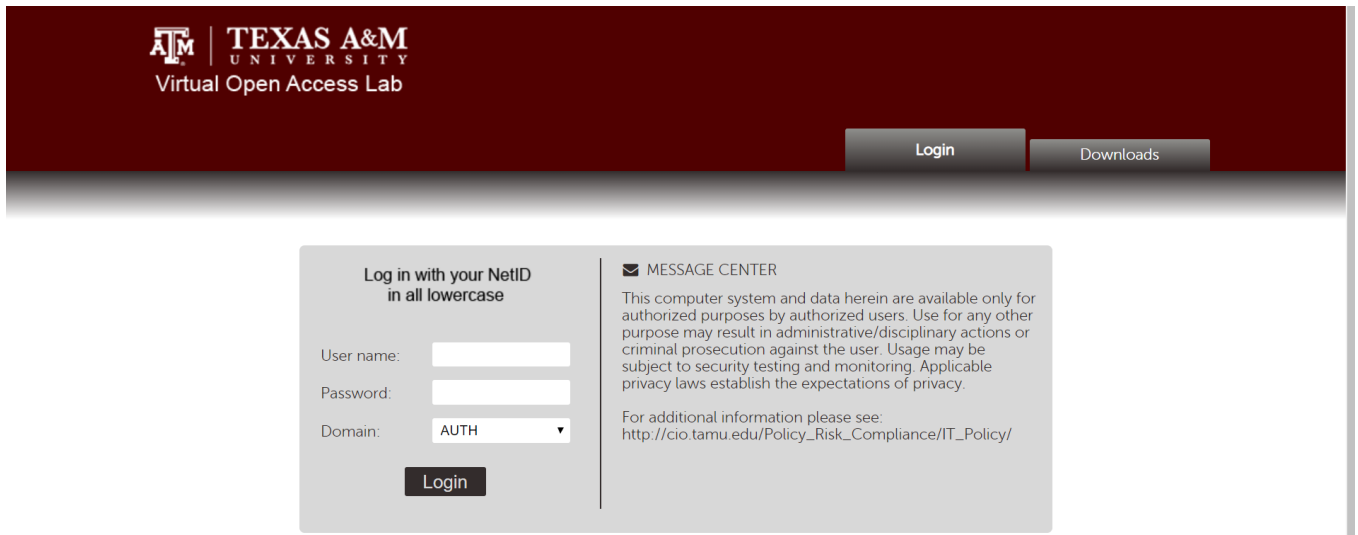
ATM | TEXAS A&M UNIVERSITY
Virtual Open Access Lab

Login
Downloads

Log in with your NetID in all lowercase

User name:
Password:
Domain: AUTH

Login

MESSAGE CENTER

This computer system and data herein are available only for authorized purposes by authorized users. Use for any other purpose may result in administrative/disciplinary actions or criminal prosecution against the user. Usage may be subject to security testing and monitoring. Applicable privacy laws establish the expectations of privacy.

For additional information please see: http://cio.tamu.edu/Policy_Risk_Compliance/IT_Policy/